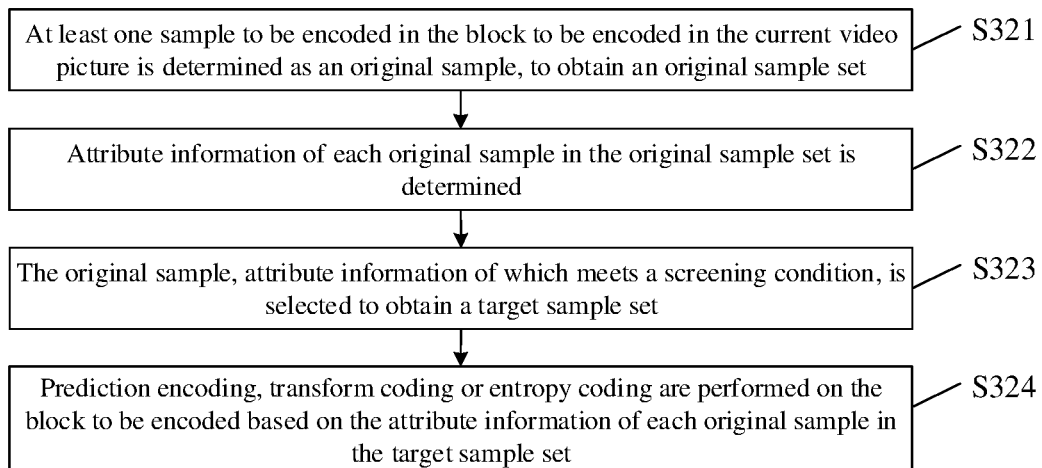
At least one sample to be encoded in the block to be encoded in the current video picture is determined as an original sample, to obtain an original sample set

S321

Attribute information of each original sample in the original sample set is determined

S322

The original sample, attribute information of which meets a screening condition, is selected to obtain a target sample set

S323

Prediction encoding, transform coding or entropy coding are performed on the block to be encoded based on the attribute information of each original sample in the target sample set

S324